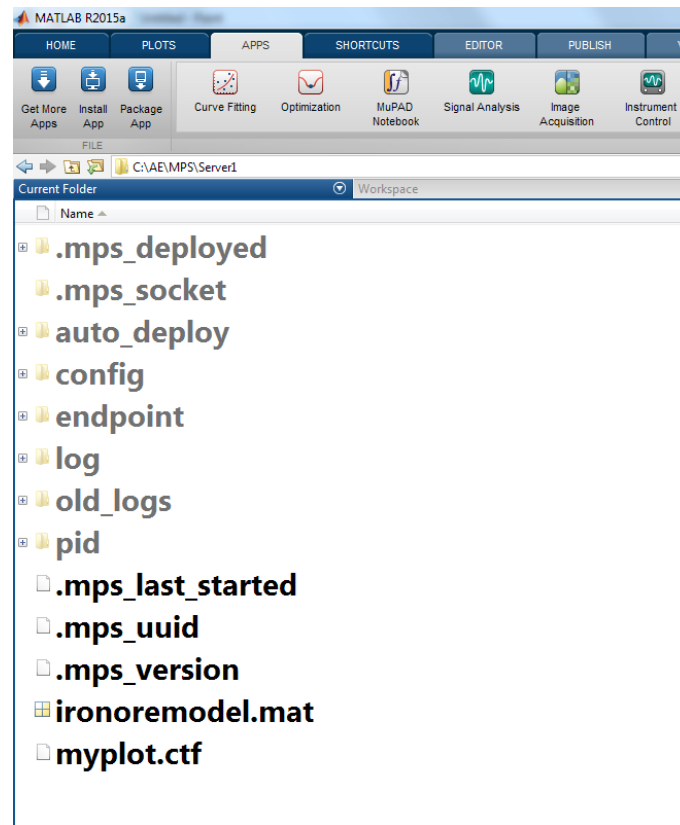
MATLAB R2015a

HOME | PLOTS | APPS | SHORTCUTS | EDITOR | PUBLISH

Get More Apps | Install App | Package App
FILE

Curve Fitting | Optimization | MuPAD Notebook | Signal Analysis | Image Acquisition | Instrument Control

C:\AE\MPS\Server1

Current Folder | Workspace

Name

.mps_deployed
.mps_socket
auto_deploy
config
endpoint
log
old_logs
pid
.mps_last_started
.mps_uuid
.mps_version
ironoremodel.mat
myplot.ctf